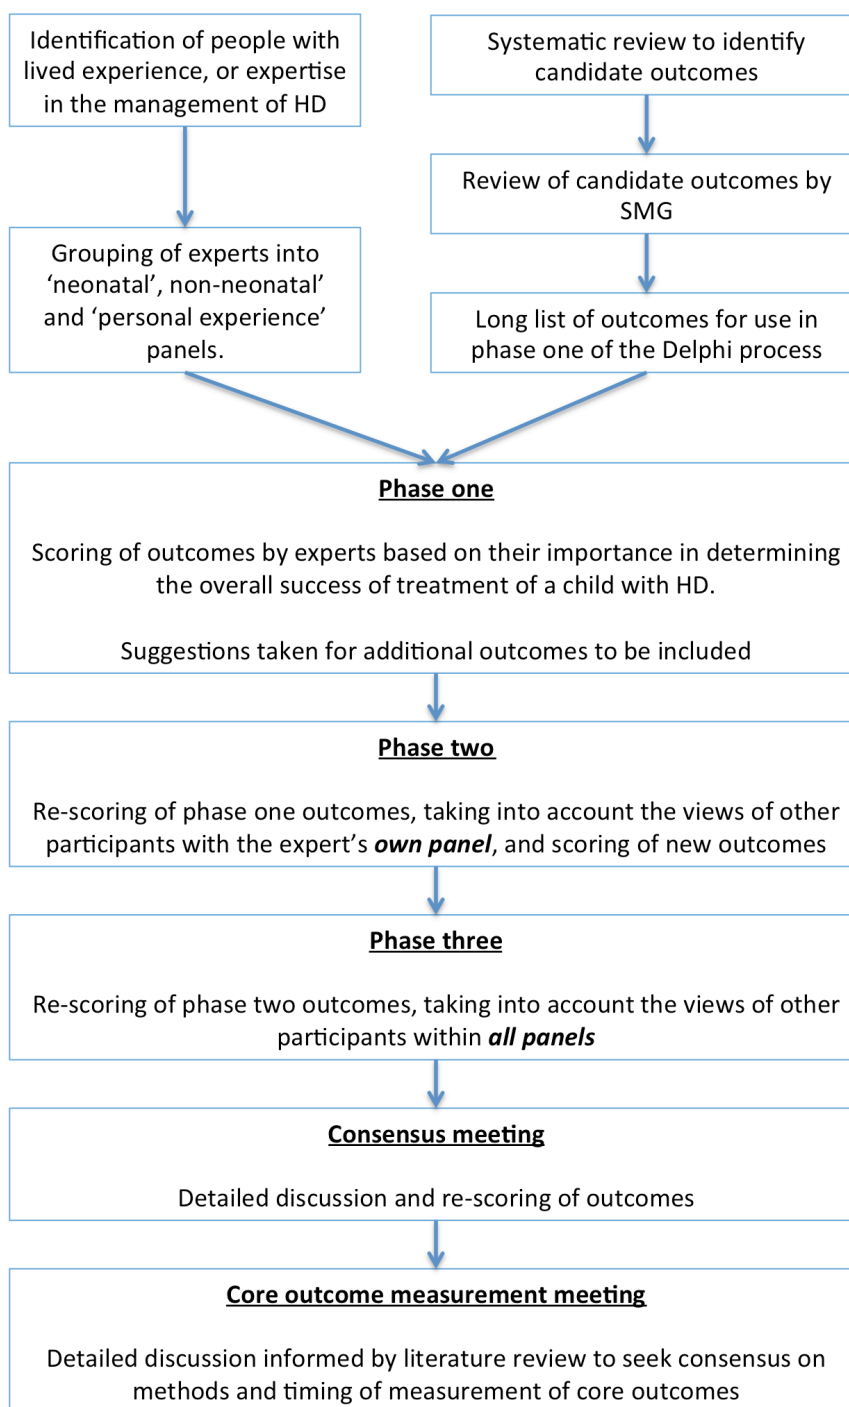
Identification of people with lived experience, or expertise in the management of HD

Grouping of experts into 'neonatal', non-neonatal' and 'personal experience' panels.

Systematic review to identify candidate outcomes

Review of candidate outcomes by SMG

Long list of outcomes for use in phase one of the Delphi process

**Phase one**

Scoring of outcomes by experts based on their importance in determining the overall success of treatment of a child with HD.

Suggestions taken for additional outcomes to be included

**Phase two**

Re-scoring of phase one outcomes, taking into account the views of other participants with the expert's ***own panel***, and scoring of new outcomes

**Phase three**

Re-scoring of phase two outcomes, taking into account the views of other participants within ***all panels***

**Consensus meeting**

Detailed discussion and re-scoring of outcomes

**Core outcome measurement meeting**

Detailed discussion informed by literature review to seek consensus on methods and timing of measurement of core outcomes